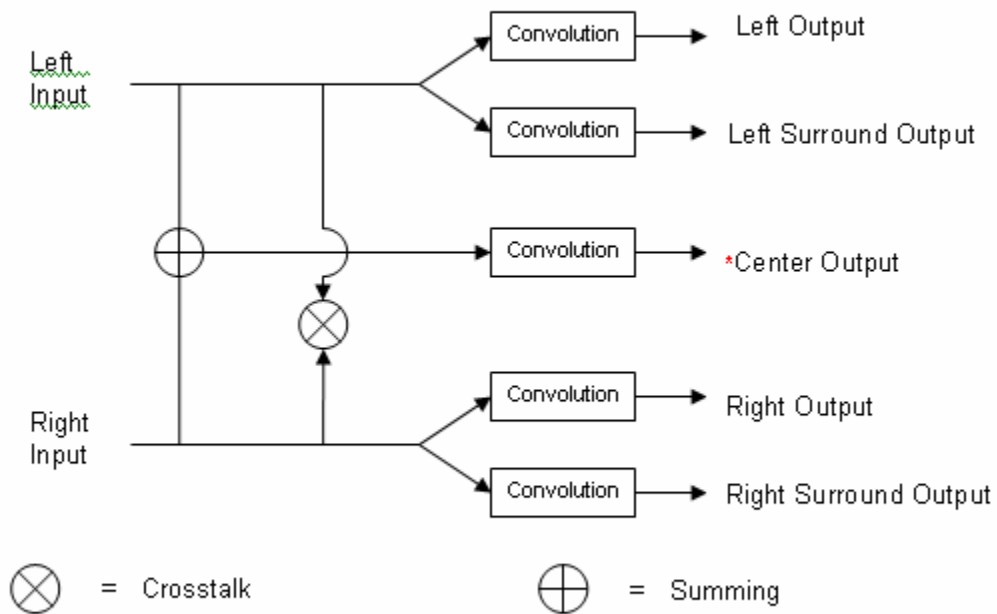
Left Input

Convolution

Left Output

Convolution

Left Surround Output

Convolution

*Center Output

Right Input

Convolution

Right Output

Convolution

Right Surround Output

$\otimes$ = Crosstalk

$\oplus$ = Summing